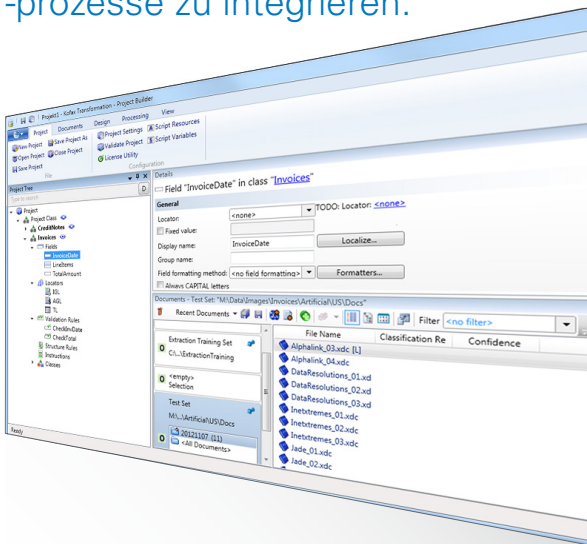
-prozesse zu integrieren.

Project1 - Kofax Transformation - Project Builder

Project Documents Design Processing View

New Project Save Project As Open Project Close Project Save Project

Project Settings Validate Project License Utility

Script Resources Script Variables

File Configuration

Project Tree

Type to search

Project
Project Class
CreditNotes
Invoices
Fields
InvoiceDate
LineItems
TotalAmount
Locators
XSL
ASL
TL
Validation Rules
CheckInvDate
CheckTotal
Structure Rules
Instructions
Classes

Ready

Details

Field "InvoiceDate" in class "Invoices"

General

Locator: <none> TODO: Locator: <none>

Fixed value:

Display name: InvoiceDate Localize...

Group name:

Field formatting method: <no field formatting> Formatters...

Always CAPITAL letters

Documents - Test Set: "M:\Data\Images\Invoices\Artificial\US\Docs"

Recent Documents Filter <no filter>

Extraction Training Set C:\...\ExtractionTraining

<empty> Selection

Test Set M:\...\Artificial\US\Docs

20121107 (11) <All Documents>

| File Name | Classification Re | Confidence |
|---|---|---|
| Alphalink_03.xdc [L] | | |
| Alphalink_04.xdc | | |
| DataResolutions_01.xd | | |
| DataResolutions_02.xd | | |
| DataResolutions_03.xd | | |
| Inetxtremes_01.xdc | | |
| Inetxtremes_02.xdc | | |
| Inetxtremes_03.xdc | | |
| Jade_01.xdc | | |
| Jade_02.xdc | | |